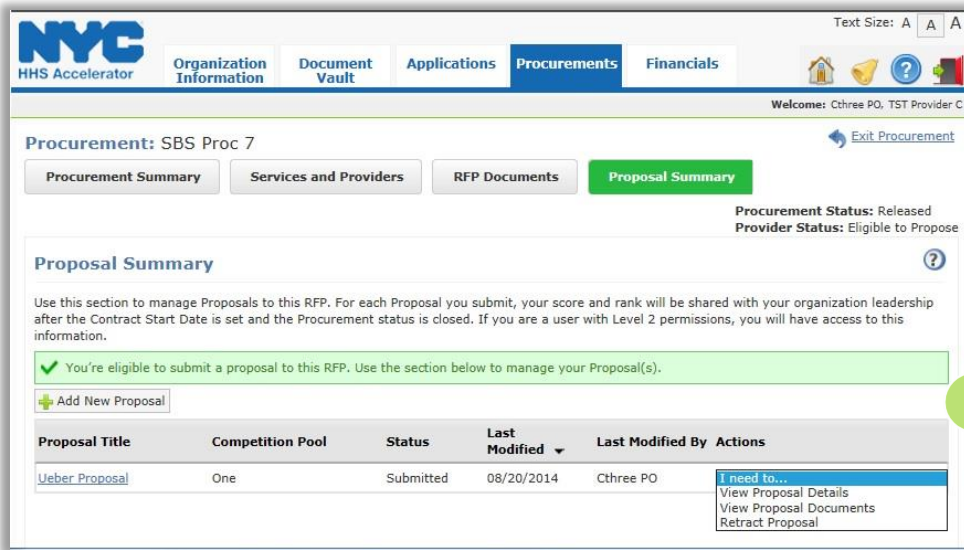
NYC HHS Accelerator

Text Size: A A A

Organization Information | Document Vault | Applications | Procurements | Financials

Welcome: Cthree PO, TST Provider C

Procurement: SBS Proc 7

Exit Procurement

Procurement Summary | Services and Providers | RFP Documents | Proposal Summary

Procurement Status: Released
Provider Status: Eligible to Propose

Proposal Summary

Use this section to manage Proposals to this RFP. For each Proposal you submit, your score and rank will be shared with your organization leadership after the Contract Start Date is set and the Procurement status is closed. If you are a user with Level 2 permissions, you will have access to this information.

You're eligible to submit a proposal to this RFP. Use the section below to manage your Proposal(s).

Add New Proposal

| Proposal Title | Competition Pool | Status | Last Modified | Last Modified By | Actions |
|---|---|---|---|---|---|
| Ueber Proposal | One | Submitted | 08/20/2014 | Cthree PO | I need to... |

View Proposal Details
View Proposal Documents
Retract Proposal